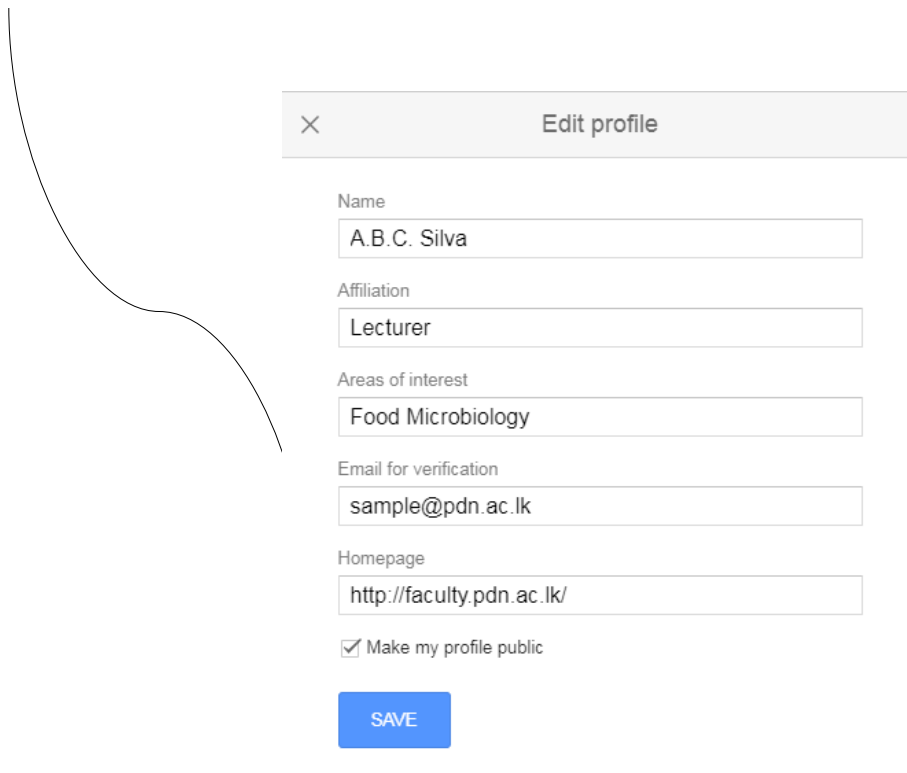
×

Edit profile

Name

A.B.C. Silva

Affiliation

Lecturer

Areas of interest

Food Microbiology

Email for verification

sample@pdn.ac.lk

Homepage

http://faculty.pdn.ac.lk/

Make my profile public

SAVE